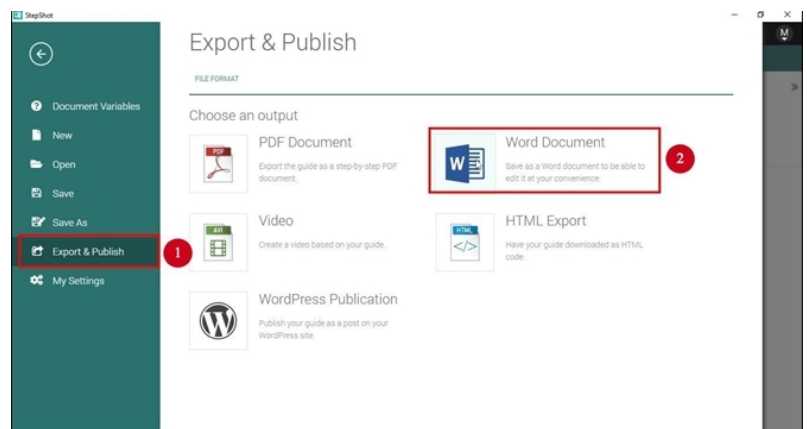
StepShot

Document Variables
New
Open
Save
Save As
Export & Publish
My Settings

1

Export & Publish

FILE FORMAT

Choose an output

PDF Document
Export the guide as a step-by-step PDF document.

Word Document
Save as a Word document to be able to edit it at your convenience.

2

Video
Create a video based on your guide.

HTML Export
Have your guide downloaded as HTML code.

WordPress Publication
Publish your guide as a post on your WordPress site.

PDF
AVI
HTML
M